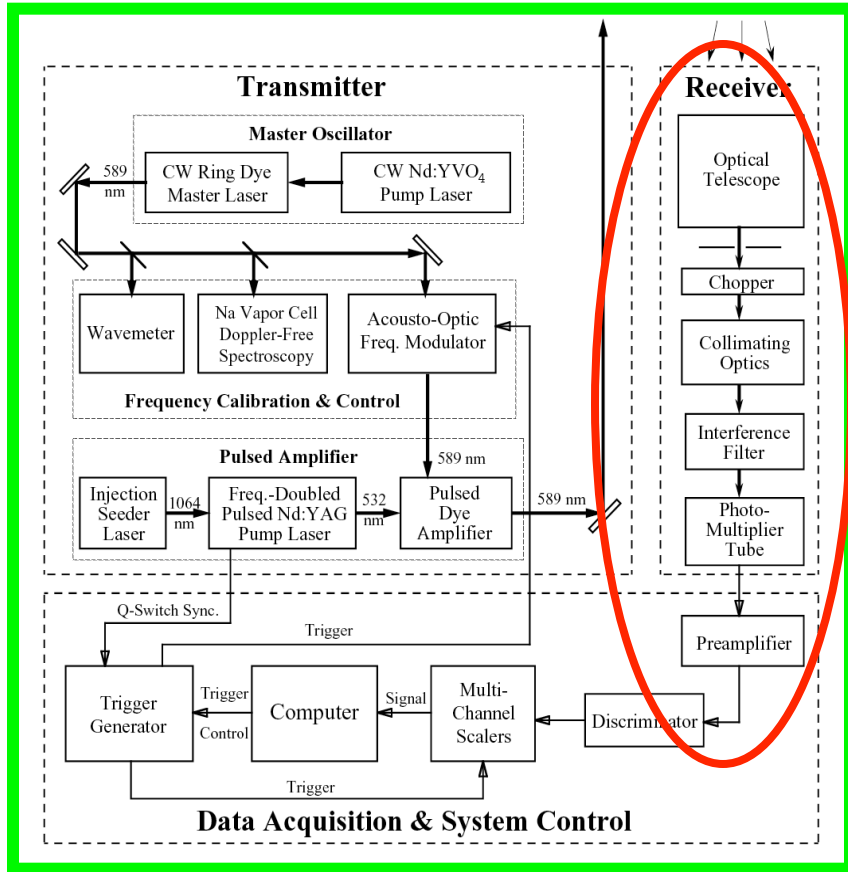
Transmitter

Master Oscillator

589 nm

CW Ring Dye Master Laser

CW Nd:YVO$_4$ Pump Laser

Wavemeter

Na Vapor Cell Doppler-Free Spectroscopy

Acousto-Optic Freq. Modulator

Frequency Calibration & Control

Pulsed Amplifier

589 nm

Injection Seeder Laser

1064 nm

Freq.-Doubled Pulsed Nd:YAG Pump Laser

532 nm

Pulsed Dye Amplifier

589 nm

Receiver

Optical Telescope

Chopper

Collimating Optics

Interference Filter

Photo-Multiplier Tube

Preamplifier

Q-Switch Sync.

Trigger

Trigger Generator

Trigger

Control

Computer

Signal

Multi-Channel Scalers

Discriminator

Trigger

Data Acquisition & System Control